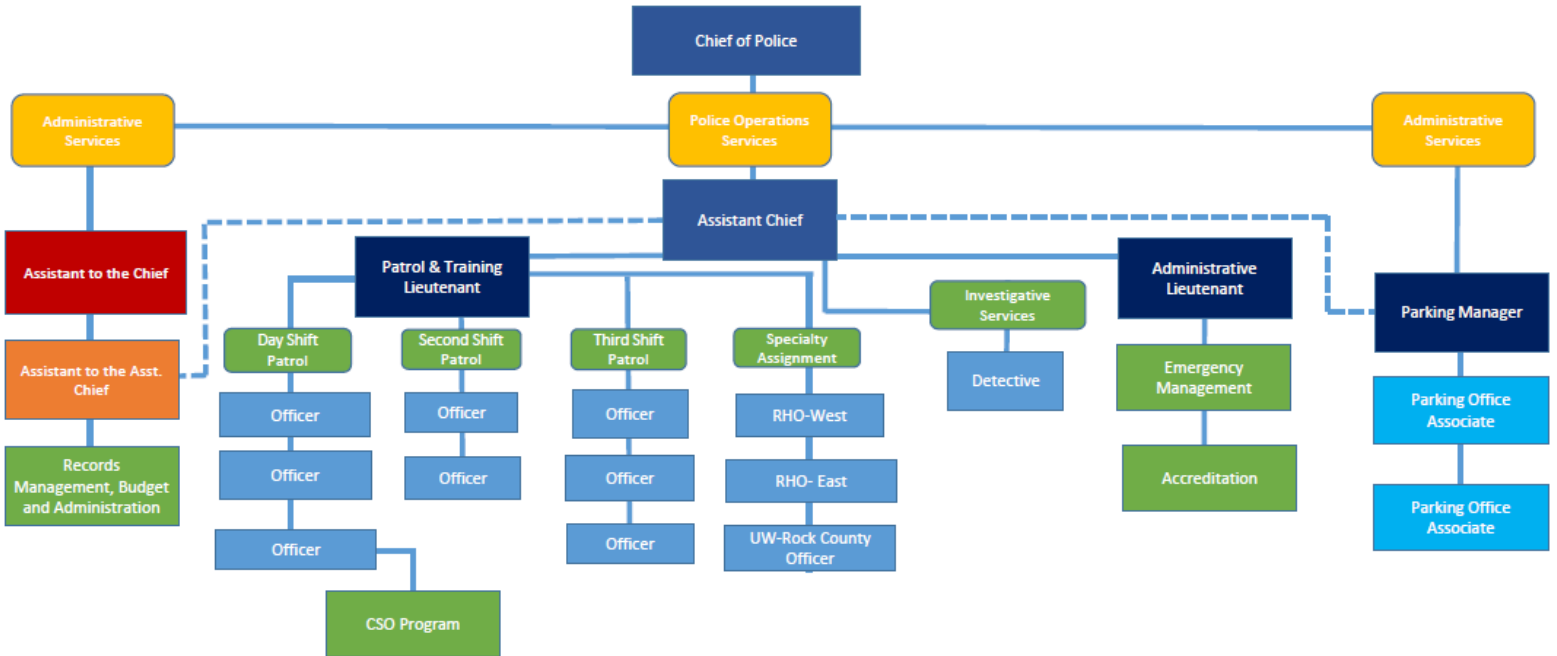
Chief of Police

Administrative Services

Police Operations Services

Administrative Services

Assistant Chief

Assistant to the Chief

Assistant to the Asst. Chief

Records Management, Budget and Administration

Patrol & Training Lieutenant

Day Shift Patrol

Officer

Officer

Officer

CSO Program

Second Shift Patrol

Officer

Officer

Third Shift Patrol

Officer

Officer

Officer

Specialty Assignment

RHO-West

RHO- East

UW-Rock County Officer

Investigative Services

Detective

Administrative Lieutenant

Emergency Management

Accreditation

Parking Manager

Parking Office Associate

Parking Office Associate